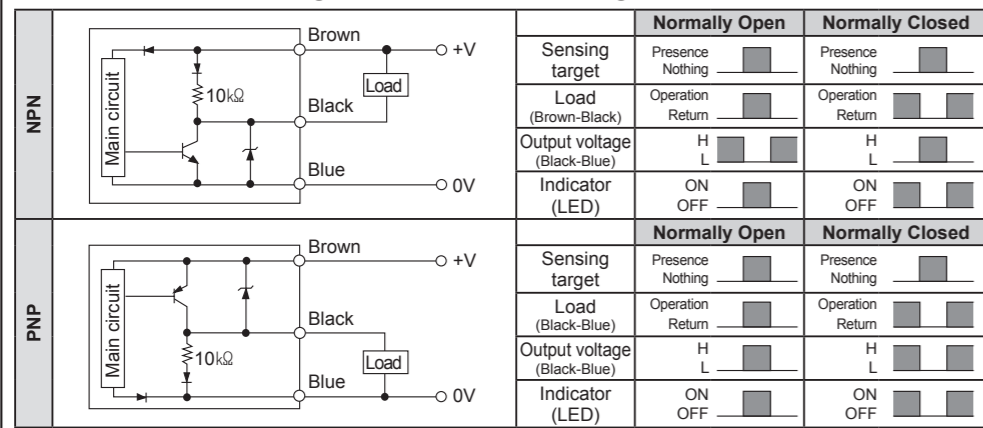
| | | | Normally Open | Normally Closed |
|---|---|---|---|---|
| NPN | Main circuit, 10kΩ, Brown, Black, Blue, Load, +V, 0V | Sensing target | Presence Nothing | Presence Nothing |
| | | Load (Brown-Black) | Operation Return | Operation Return |
| | | Output voltage (Black-Blue) | H L | H L |
| | | Indicator (LED) | ON OFF | ON OFF |
| | | | Normally Open | Normally Closed |
| PNP | Main circuit, 10kΩ, Brown, Black, Blue, Load, +V, 0V | Sensing target | Presence Nothing | Presence Nothing |
| | | Load (Black-Blue) | Operation Return | Operation Return |
| | | Output voltage (Black-Blue) | H L | H L |
| | | Indicator (LED) | ON OFF | ON OFF |